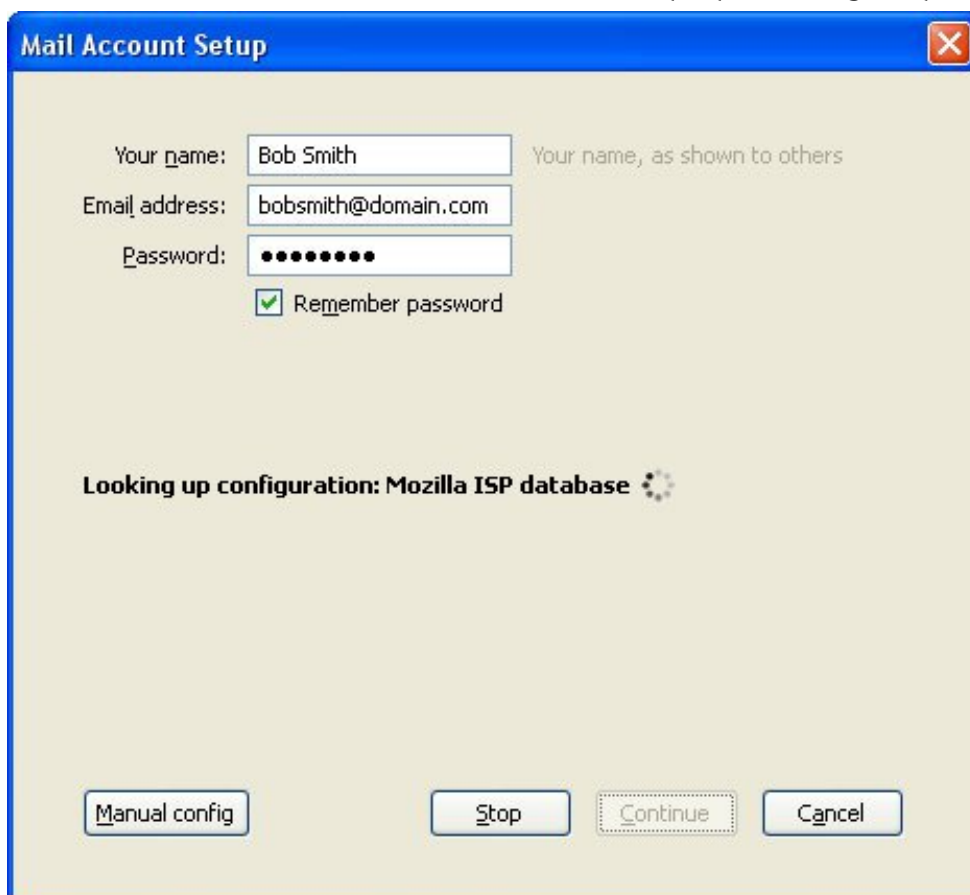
Mail Account Setup

Your name: Bob Smith
Your name, as shown to others
Email address: bobsmith@domain.com
Password: ••••••••
Remember password

Looking up configuration: Mozilla ISP database

Manual config
Stop
Continue
Cancel